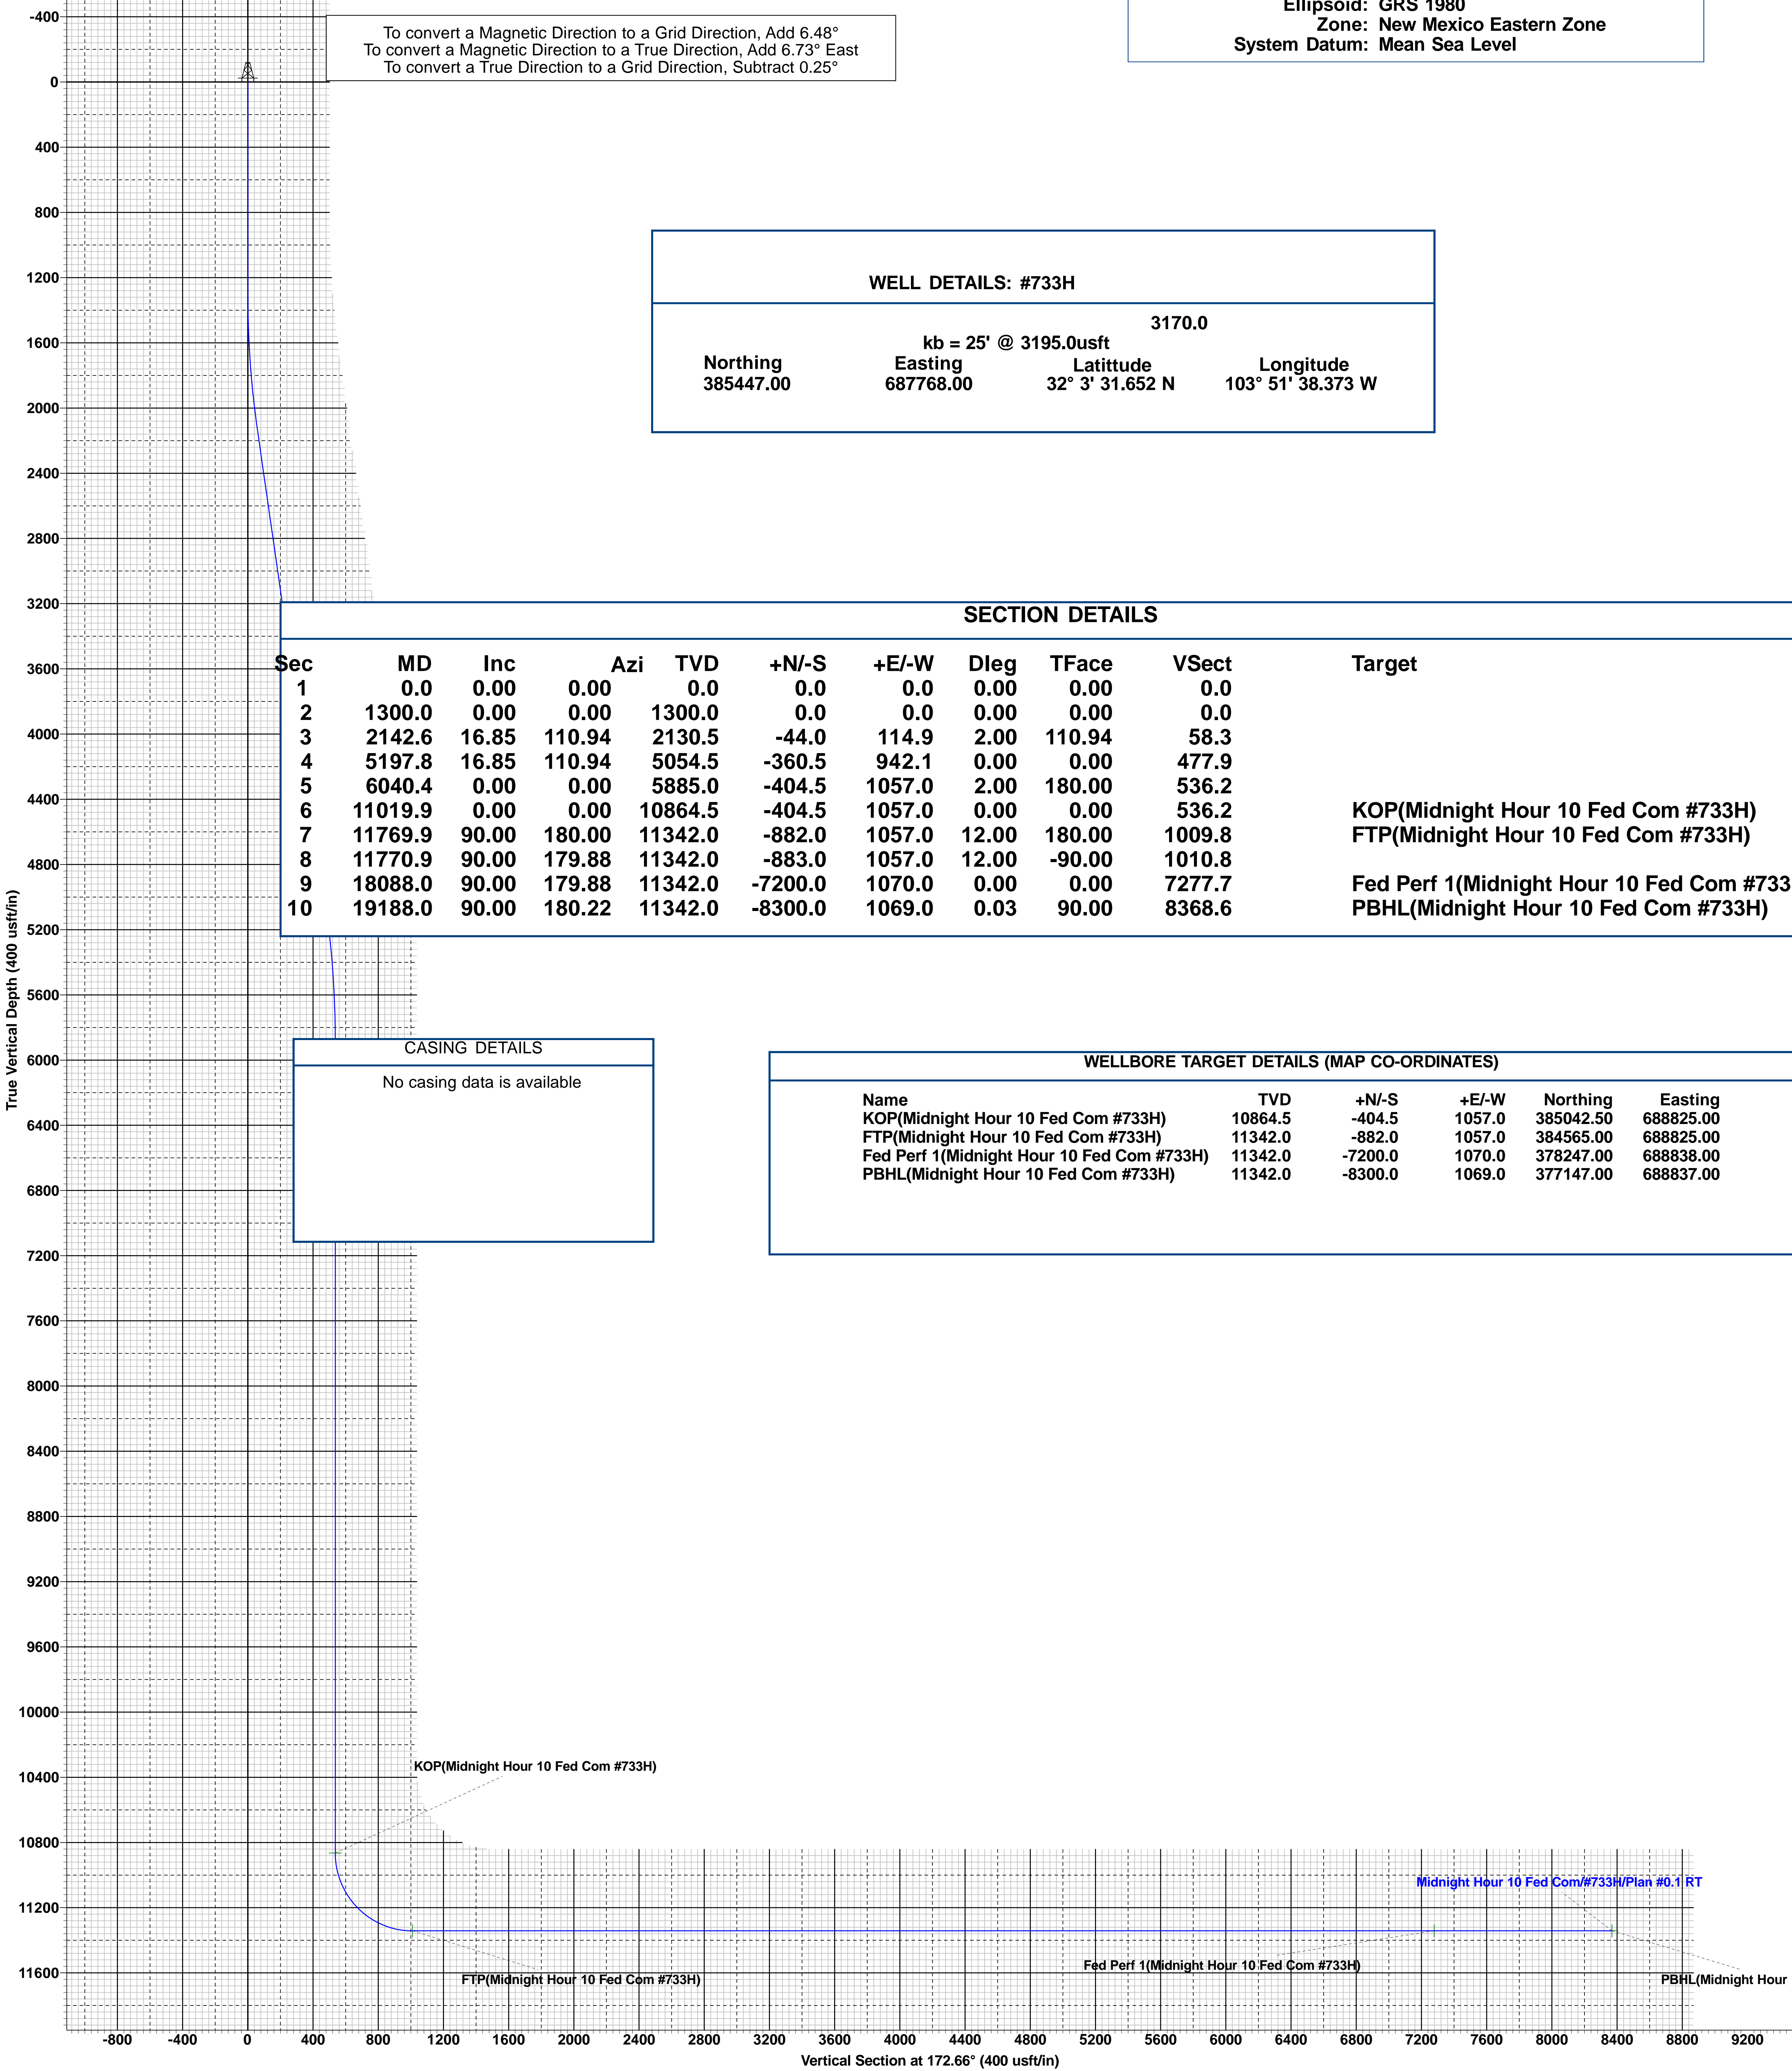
Ellipsoid: GRS 1980
Zone: New Mexico Eastern Zone
System Datum: Mean Sea Level

To convert a Magnetic Direction to a Grid Direction, Add 6.48°
To convert a Magnetic Direction to a True Direction, Add 6.73° East
To convert a True Direction to a Grid Direction, Subtract 0.25°

WELL DETAILS: #733H

3170.0
kb = 25' @ 3195.0usft

| Northing | Easting | Latittude | Longitude |
|---|---|---|---|
| 385447.00 | 687768.00 | 32° 3' 31.652 N | 103° 51' 38.373 W |

SECTION DETAILS

| Sec | MD | Inc | Azi | TVD | +N/-S | +E/-W | Dleg | TFace | VSect | Target |
|---|---|---|---|---|---|---|---|---|---|---|
| 1 | 0.0 | 0.00 | 0.00 | 0.0 | 0.0 | 0.0 | 0.00 | 0.00 | 0.0 | |
| 2 | 1300.0 | 0.00 | 0.00 | 1300.0 | 0.0 | 0.0 | 0.00 | 0.00 | 0.0 | |
| 3 | 2142.6 | 16.85 | 110.94 | 2130.5 | -44.0 | 114.9 | 2.00 | 110.94 | 58.3 | |
| 4 | 5197.8 | 16.85 | 110.94 | 5054.5 | -360.5 | 942.1 | 0.00 | 0.00 | 477.9 | |
| 5 | 6040.4 | 0.00 | 0.00 | 5885.0 | -404.5 | 1057.0 | 2.00 | 180.00 | 536.2 | |
| 6 | 11019.9 | 0.00 | 0.00 | 10864.5 | -404.5 | 1057.0 | 0.00 | 0.00 | 536.2 | KOP(Midnight Hour 10 Fed Com #733H) |
| 7 | 11769.9 | 90.00 | 180.00 | 11342.0 | -882.0 | 1057.0 | 12.00 | 180.00 | 1009.8 | FTP(Midnight Hour 10 Fed Com #733H) |
| 8 | 11770.9 | 90.00 | 179.88 | 11342.0 | -883.0 | 1057.0 | 12.00 | -90.00 | 1010.8 | |
| 9 | 18088.0 | 90.00 | 179.88 | 11342.0 | -7200.0 | 1070.0 | 0.00 | 0.00 | 7277.7 | Fed Perf 1(Midnight Hour 10 Fed Com #733 |
| 10 | 19188.0 | 90.00 | 180.22 | 11342.0 | -8300.0 | 1069.0 | 0.03 | 90.00 | 8368.6 | PBHL(Midnight Hour 10 Fed Com #733H) |

CASING DETAILS
No casing data is available

WELLBORE TARGET DETAILS (MAP CO-ORDINATES)

| Name | TVD | +N/-S | +E/-W | Northing | Easting |
|---|---|---|---|---|---|
| KOP(Midnight Hour 10 Fed Com #733H) | 10864.5 | -404.5 | 1057.0 | 385042.50 | 688825.00 |
| FTP(Midnight Hour 10 Fed Com #733H) | 11342.0 | -882.0 | 1057.0 | 384565.00 | 688825.00 |
| Fed Perf 1(Midnight Hour 10 Fed Com #733H) | 11342.0 | -7200.0 | 1070.0 | 378247.00 | 688838.00 |
| PBHL(Midnight Hour 10 Fed Com #733H) | 11342.0 | -8300.0 | 1069.0 | 377147.00 | 688837.00 |

-400 0 400 800 1200 1600 2000 2400 2800 3200 3600 4000 4400 4800 5200 5600 6000 6400 6800 7200 7600 8000 8400 8800 9200 9600 10000 10400 10800 11200 11600

True Vertical Depth (400 usft/in)

KOP(Midnight Hour 10 Fed Com #733H)
Midnight Hour 10 Fed Com/#733H/Plan #0.1 RT
FTP(Midnight Hour 10 Fed Com #733H)
Fed Perf 1(Midnight Hour 10 Fed Com #733H)
PBHL(Midnight Hour

-800 -400 0 400 800 1200 1600 2000 2400 2800 3200 3600 4000 4400 4800 5200 5600 6000 6400 6800 7200 7600 8000 8400 8800 9200

Vertical Section at 172.66° (400 usft/in)